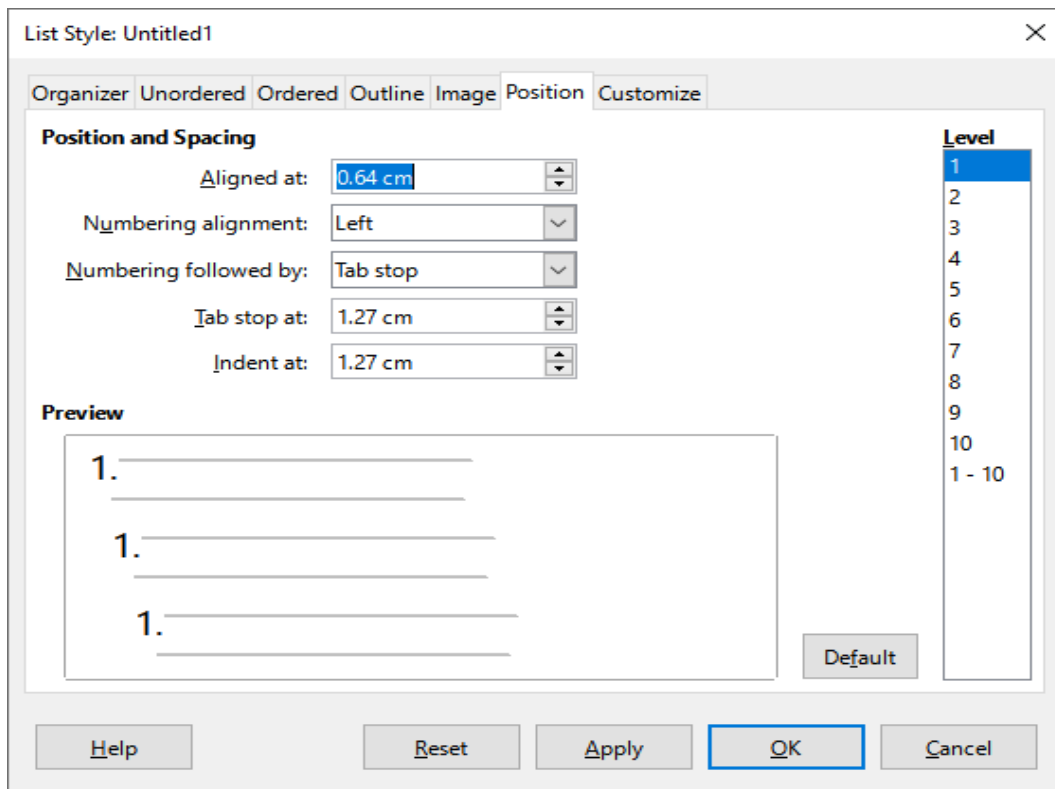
List Style: Untitled1

×

Organizer Unordered Ordered Outline Image Position Customize

Position and Spacing

Aligned at: 0.64 cm

Numbering alignment: Left

Numbering followed by: Tab stop

Tab stop at: 1.27 cm

Indent at: 1.27 cm

Preview

1.

1.

1.

Level

1
2
3
4
5
6
7
8
9
10
1 - 10

Default

Help Reset Apply OK Cancel